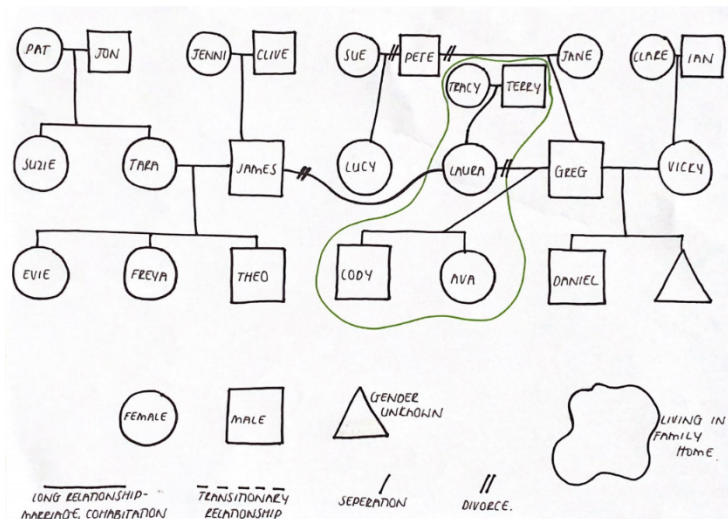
PAT
JON
JENNI
CLIVE
SUE
PETE
JANE
CLARE
IAN
TRACY
TERRY
SUZIE
TARA
JAMES
LUCY
LAURA
GREG
VICKY
EVIE
FREYA
THEO
CODY
AVA
DANIEL

FEMALE
MALE
GENDER UNKNOWN
LIVING IN FAMILY HOME

LONG RELATIONSHIP- MARRIAGE, COHABITATION
TRANSITIONARY RELATIONSHIP
SEPERATION
DIVORCE.